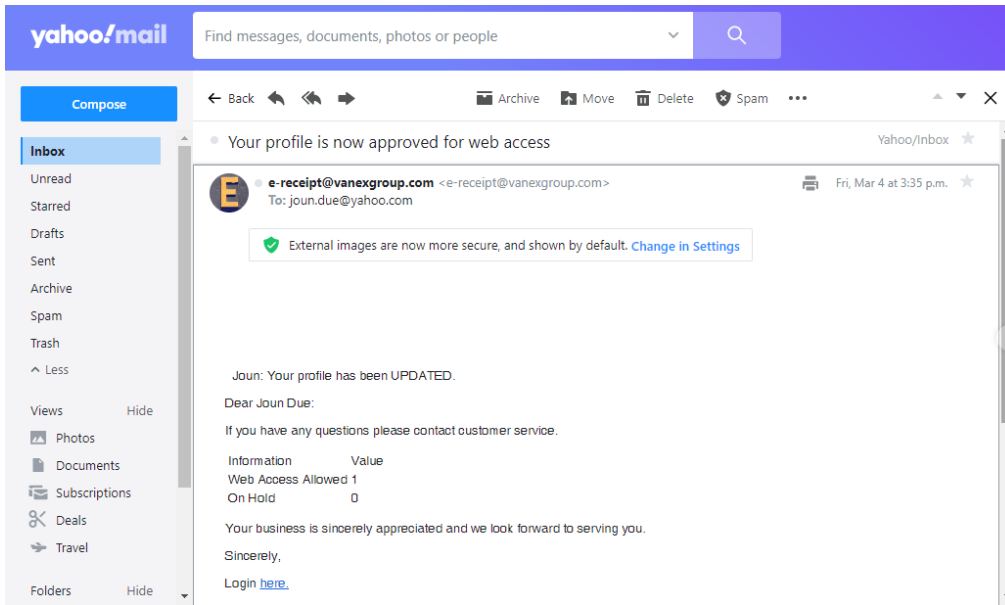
yahoo!mail

Find messages, documents, photos or people

Compose

Inbox
Unread
Starred
Drafts
Sent
Archive
Spam
Trash
^ Less

Views Hide
Photos
Documents
Subscriptions
Deals
Travel

Folders Hide

← Back Archive Move Delete Spam •••

Your profile is now approved for web access

Yahoo/Inbox

E

e-receipt@vanexgroup.com <e-receipt@vanexgroup.com>
To: joun.due@yahoo.com

Fri, Mar 4 at 3:35 p.m.

External images are now more secure, and shown by default. Change in Settings

Joun: Your profile has been UPDATED.

Dear Joun Due:

If you have any questions please contact customer service.

| Information | Value |
|---|---|
| Web Access Allowed | 1 |
| On Hold | 0 |

Your business is sincerely appreciated and we look forward to serving you.

Sincerely,

Login here.